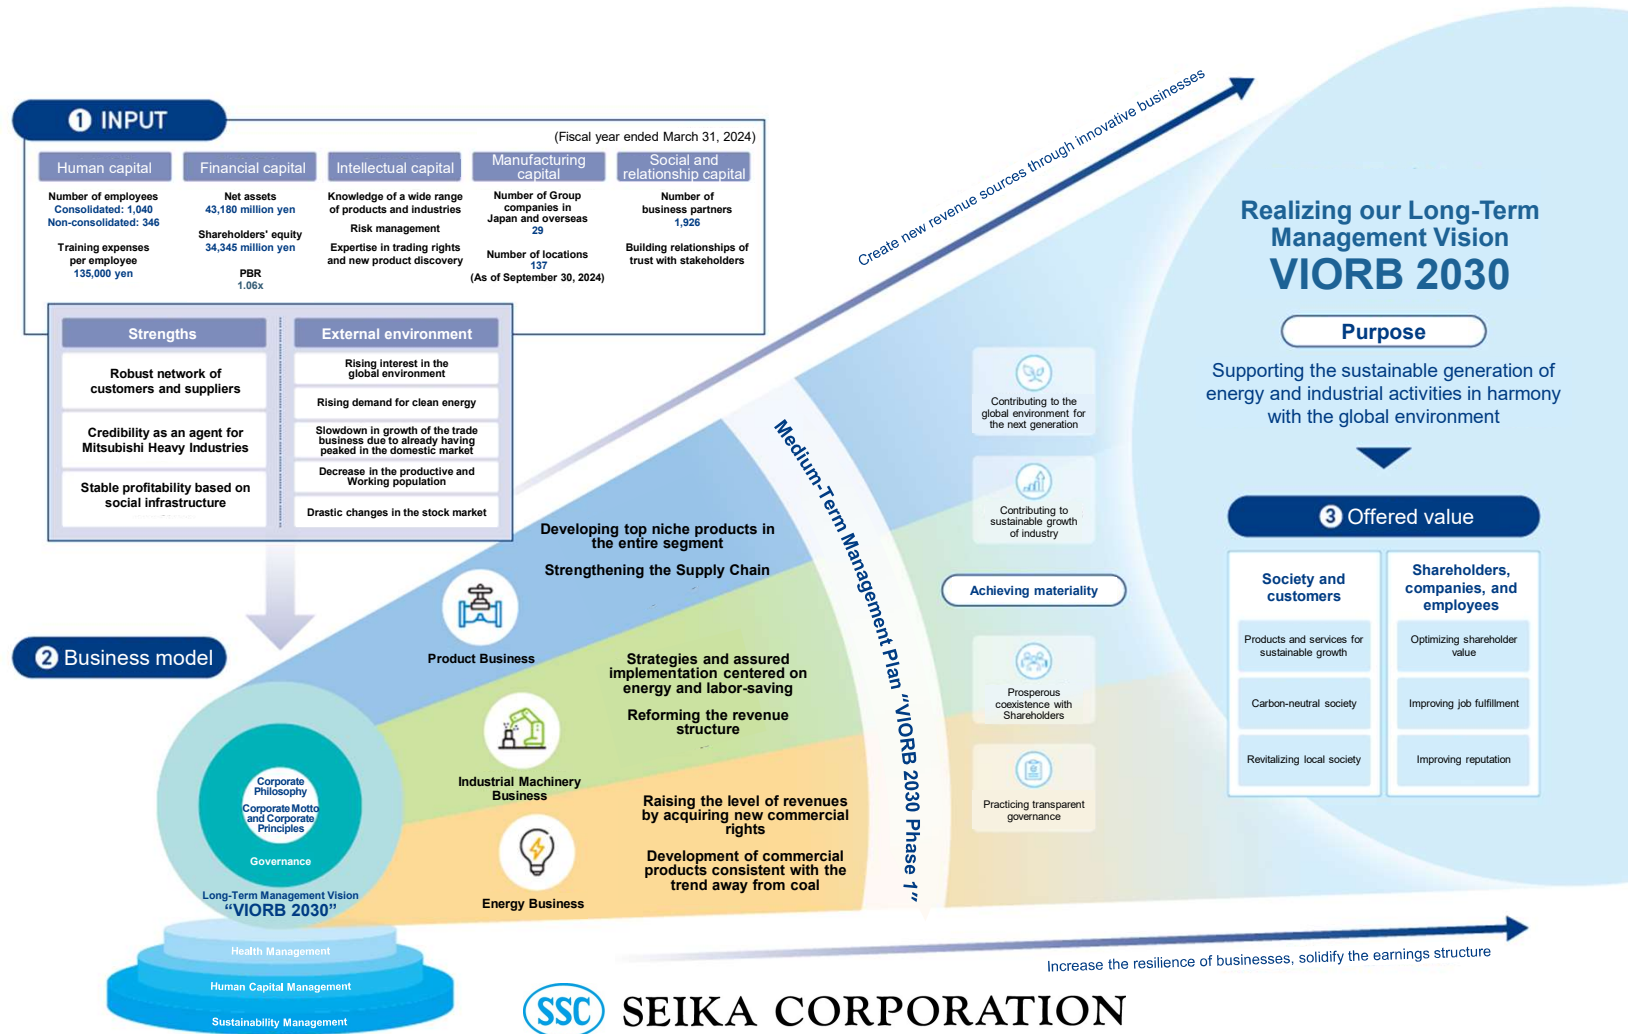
1 INPUT

(Fiscal year ended March 31, 2024)

Human capital
Number of employees
Consolidated: 1,040
Non-consolidated: 346
Training expenses per employee
135,000 yen

Financial capital
Net assets
43,180 million yen
Shareholders' equity
34,345 million yen
PBR
1.06x

Intellectual capital
Knowledge of a wide range of products and industries
Risk management
Expertise in trading rights and new product discovery

Manufacturing capital
Number of Group companies in Japan and overseas
29
Number of locations
137
(As of September 30, 2024)

Social and relationship capital
Number of business partners
1,926
Building relationships of trust with stakeholders

Strengths
Robust network of customers and suppliers
Credibility as an agent for Mitsubishi Heavy Industries
Stable profitability based on social infrastructure

External environment
Rising interest in the global environment
Rising demand for clean energy
Slowdown in growth of the trade business due to already having peaked in the domestic market
Decrease in the productive and Working population
Drastic changes in the stock market

Create new revenue sources through innovative businesses

2 Business model

Corporate Philosophy
Corporate Motto and Corporate Principles
Governance
Long-Term Management Vision
"VIORB 2030"
Health Management
Human Capital Management
Sustainability Management

Developing top niche products in the entire segment
Strengthening the Supply Chain
Product Business
Strategies and assured implementation centered on energy and labor-saving
Reforming the revenue structure
Industrial Machinery Business
Raising the level of revenues by acquiring new commercial rights
Development of commercial products consistent with the trend away from coal
Energy Business

Medium-Term Management Plan "VIORB 2030 Phase 1"

Contributing to the global environment for the next generation
Contributing to sustainable growth of industry
Achieving materiality
Prosperous coexistence with Shareholders
Practicing transparent governance

Realizing our Long-Term Management Vision
VIORB 2030
Purpose
Supporting the sustainable generation of energy and industrial activities in harmony with the global environment

3 Offered value
Society and customers
Products and services for sustainable growth
Carbon-neutral society
Revitalizing local society
Shareholders, companies, and employees
Optimizing shareholder value
Improving job fulfillment
Improving reputation

Increase the resilience of businesses, solidify the earnings structure

SSC SEIKA CORPORATION